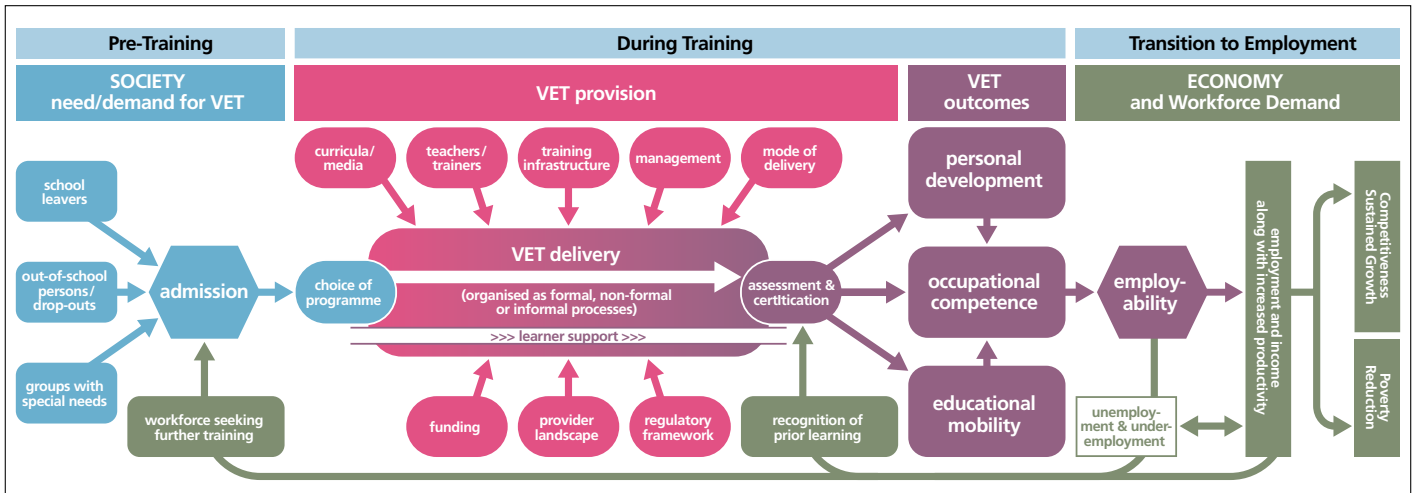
Pre-Training

During Training

Transition to Employment

SOCIETY need/demand for VET

VET provision

VET outcomes

ECONOMY and Workforce Demand

school leavers

out-of-school persons/ drop-outs

groups with special needs

admission

workforce seeking further training

curricula/ media

teachers/ trainers

training infrastructure

management

mode of delivery

choice of programme

VET delivery

(organised as formal, non-formal or informal processes)

>>> learner support >>>

assessment & certification

funding

provider landscape

regulatory framework

recognition of prior learning

personal development

occupational competence

educational mobility

employ-ability

unemployment & under-employment

employment and income along with increased productivity

Competitiveness Sustained Growth

Poverty Reduction